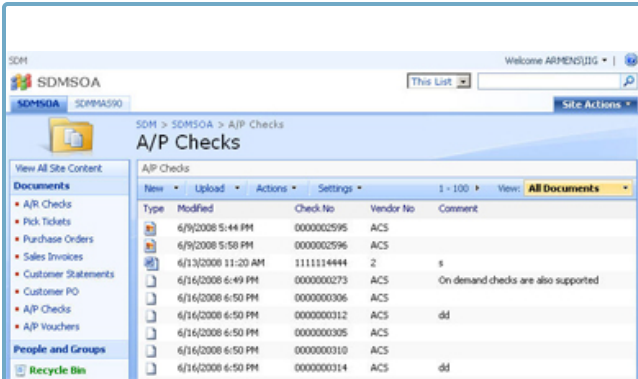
SDM

Welcome ARMENS\IIG ▾ |

SDMSOA

This List ▾

SDMSOA SDMMAS90

Site Actions ▾

SDM > SDMSOA > A/P Checks

A/P Checks

View All Site Content

Documents

- A/R Checks
- Pick Tickets
- Purchase Orders
- Sales Invoices
- Customer Statements
- Customer PO
- A/P Checks
- A/P Vouchers

People and Groups

Recycle Bin

A/P Checks

New ▾ Upload ▾ Actions ▾ Settings ▾ 1 - 100 ▸ View: All Documents ▾

| Type | Modified | Check No | Vendor No | Comment |
|---|---|---|---|---|
| | 6/9/2008 5:44 PM | 0000002595 | ACS | |
| | 6/9/2008 5:58 PM | 0000002596 | ACS | |
| | 6/13/2008 11:20 AM | 1111114444 | 2 | s |
| | 6/16/2008 6:49 PM | 0000000273 | ACS | On demand checks are also supported |
| | 6/16/2008 6:50 PM | 0000000306 | ACS | |
| | 6/16/2008 6:50 PM | 0000000312 | ACS | dd |
| | 6/16/2008 6:50 PM | 0000000305 | ACS | |
| | 6/16/2008 6:50 PM | 0000000310 | ACS | |
| | 6/16/2008 6:50 PM | 0000000314 | ACS | dd |